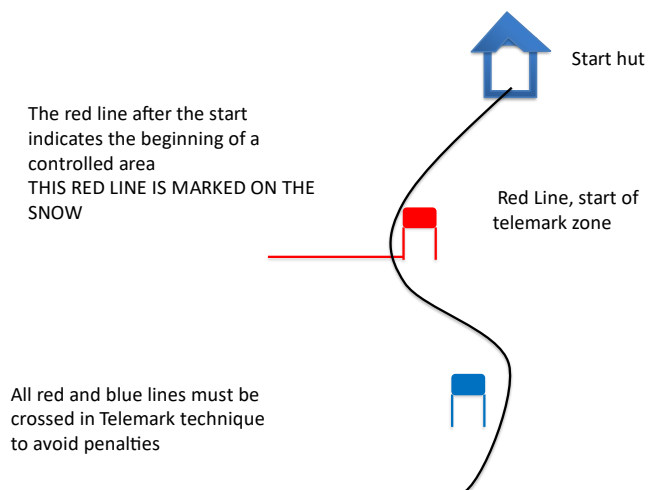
Start hut

The red line after the start indicates the beginning of a controlled area
THIS RED LINE IS MARKED ON THE SNOW

Red Line, start of telemark zone

All red and blue lines must be crossed in Telemark technique to avoid penalties